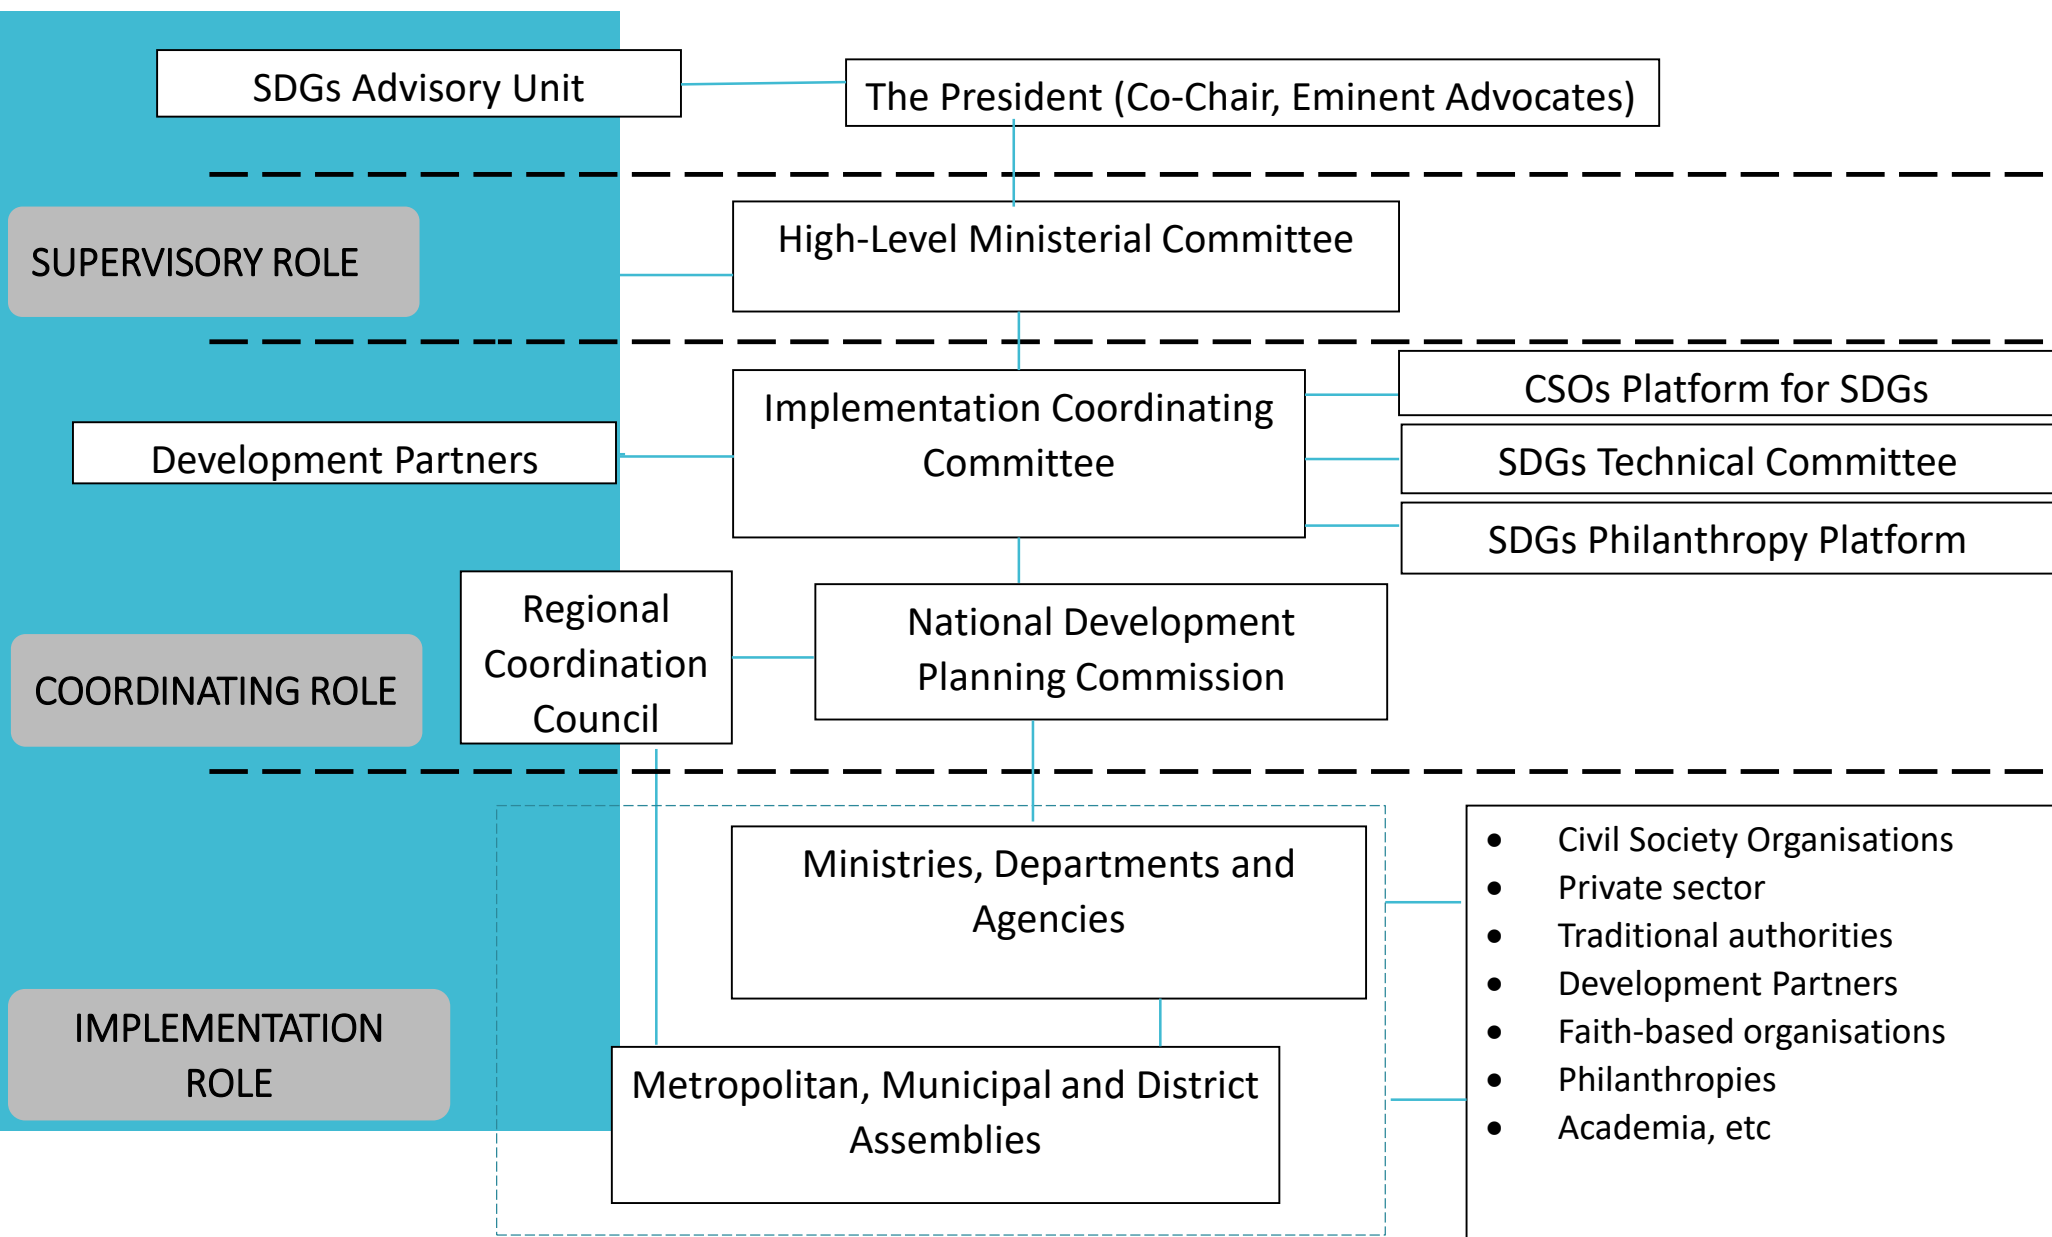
SDGs Advisory Unit

The President (Co-Chair, Eminent Advocates)

SUPERVISORY ROLE

High-Level Ministerial Committee

Development Partners

Implementation Coordinating Committee

CSOs Platform for SDGs

SDGs Technical Committee

SDGs Philanthropy Platform

COORDINATING ROLE

Regional Coordination Council

National Development Planning Commission

Ministries, Departments and Agencies

IMPLEMENTATION ROLE

Metropolitan, Municipal and District Assemblies

- Civil Society Organisations
- Private sector
- Traditional authorities
- Development Partners
- Faith-based organisations
- Philanthropies
- Academia, etc